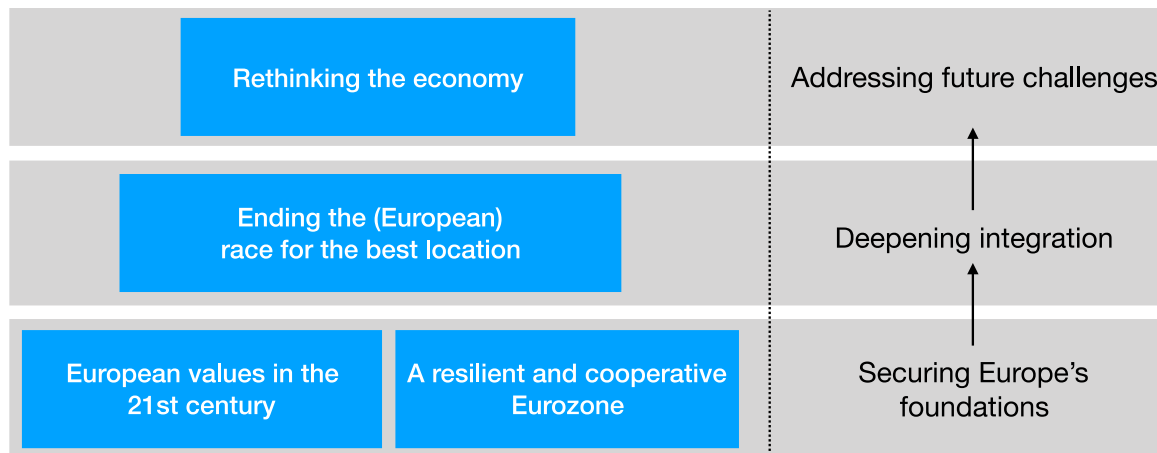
Rethinking the economy

Addressing future challenges

Ending the (European) race for the best location

Deepening integration

European values in the 21st century

A resilient and cooperative Eurozone

Securing Europe’s foundations